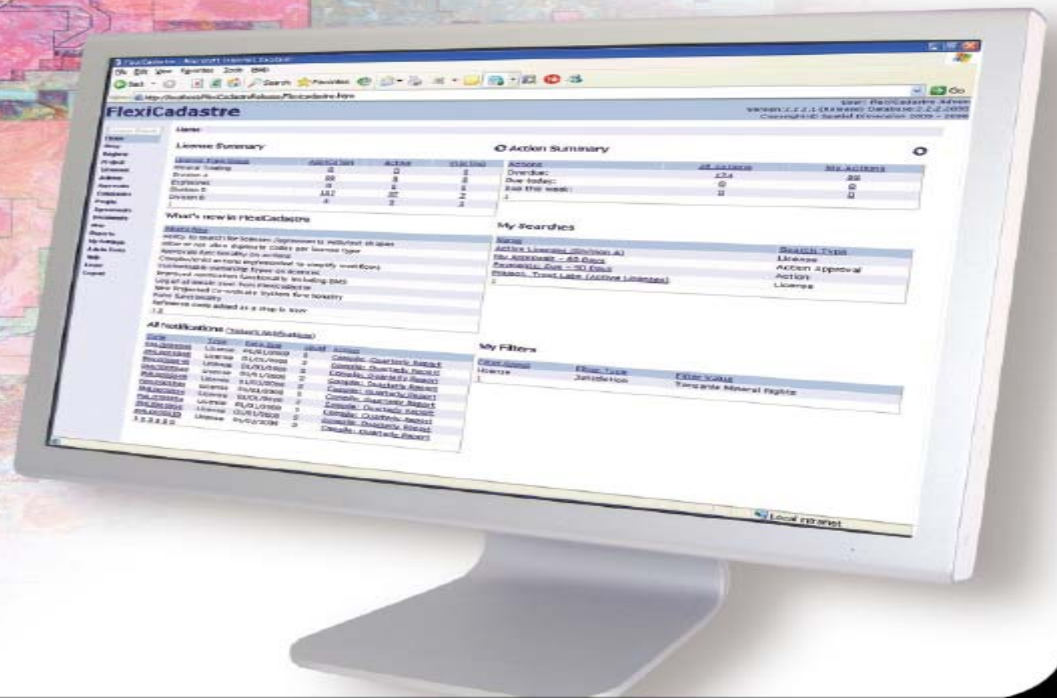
FlexiCadastre - Microsoft Internet Explorer

File Edit View Favorites Tools Help

Back Search Favorites

Go

FlexiCadastre

User: FlexiCadastre Admin

Home

License Summary

| License Type Group | Application | Active | Pending |
|---|---|---|---|
| Mineral Trading | 0 | 0 | 0 |
| Division A | 89 | 8 | 0 |
| Exploration | 8 | 6 | 0 |
| Division B | 182 | 85 | 2 |
| Division B | 4 | 3 | 2 |

Action Summary

| Actions | All Actions | My Actions |
|---|---|---|
| Overdue: | 174 | 88 |
| Due today: | 0 | 0 |
| Due this week: | 0 | 0 |

What's new in FlexiCadastre

My Searches

| Name | Search Type |
|---|---|
| Active Licenses (Division A) | License |
| My Approvals - 65 Days | Action Approval |
| Payments Due - 30 Days | Action |
| | License |

All Notifications (Select Notifications)

My Filters

| Filter Name | Filter Type | Filter Value |
|---|---|---|
| License | Jurisdiction | Tanzania Mineral Rights |

Local intranet